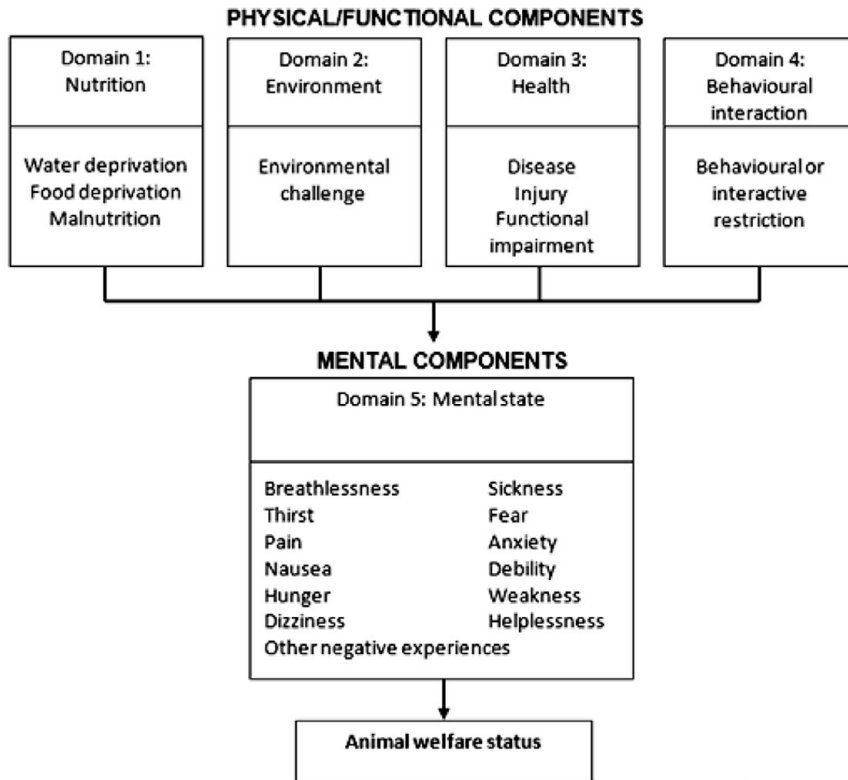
PHYSICAL/FUNCTIONAL COMPONENTS

Domain 1: Nutrition

Water deprivation
Food deprivation
Malnutrition

Domain 2: Environment

Environmental challenge

Domain 3: Health

Disease
Injury
Functional impairment

Domain 4: Behavioural interaction

Behavioural or interactive restriction

MENTAL COMPONENTS

Domain 5: Mental state

Breathlessness
Thirst
Pain
Nausea
Hunger
Dizziness

Sickness
Fear
Anxiety
Debility
Weakness
Helplessness

Other negative experiences

Animal welfare status